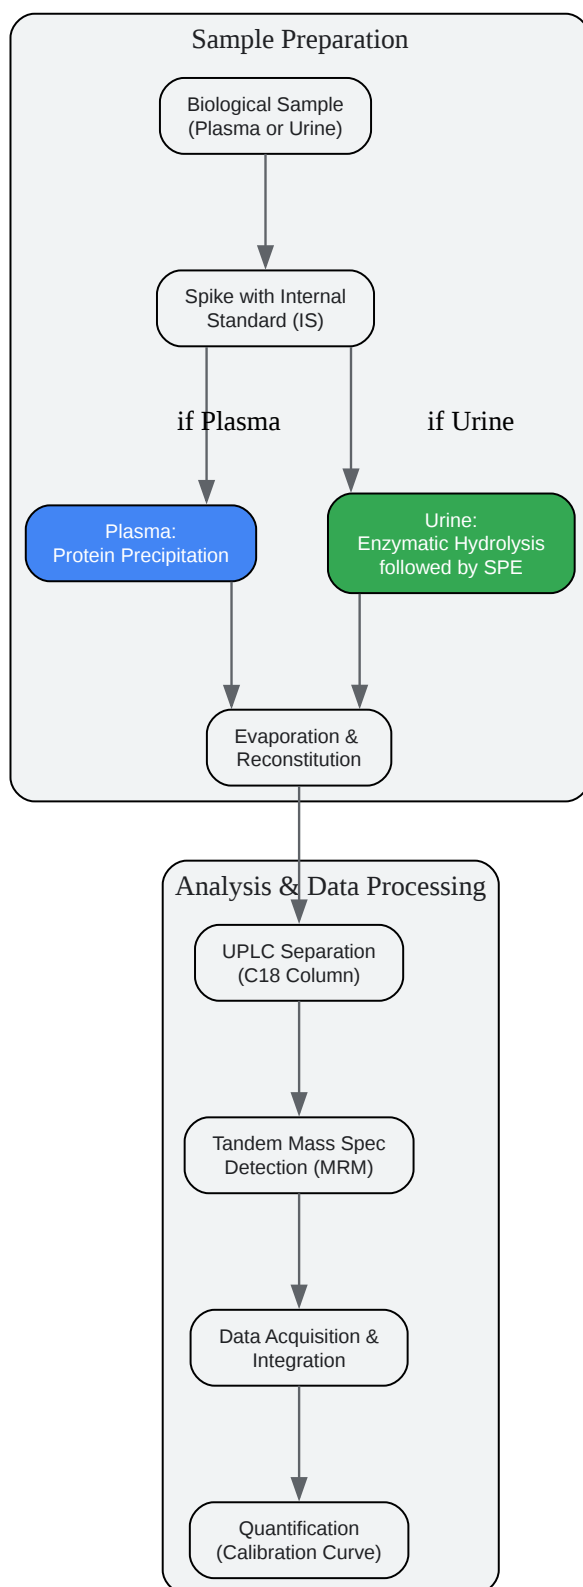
Sample Preparation

Biological Sample
(Plasma or Urine)

Spike with Internal
Standard (IS)

if Plasma

if Urine

Plasma:
Protein Precipitation

Urine:
Enzymatic Hydrolysis
followed by SPE

Evaporation &
Reconstitution

Analysis & Data Processing

UPLC Separation
(C18 Column)

Tandem Mass Spec
Detection (MRM)

Data Acquisition &
Integration

Quantification
(Calibration Curve)